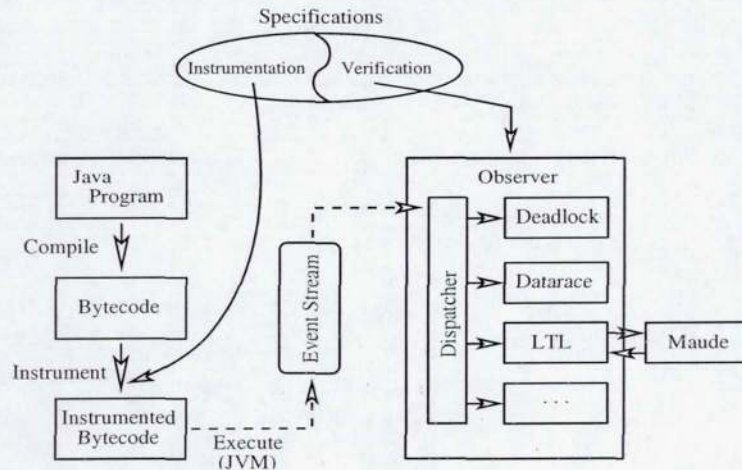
Specifications

Instrumentation

Verification

Java Program

Compile

Bytecode

Instrument

Instrumented Bytecode

Execute (JVM)

Event Stream

Observer

Dispatcher

Deadlock

Datarace

LTL

...

Maude